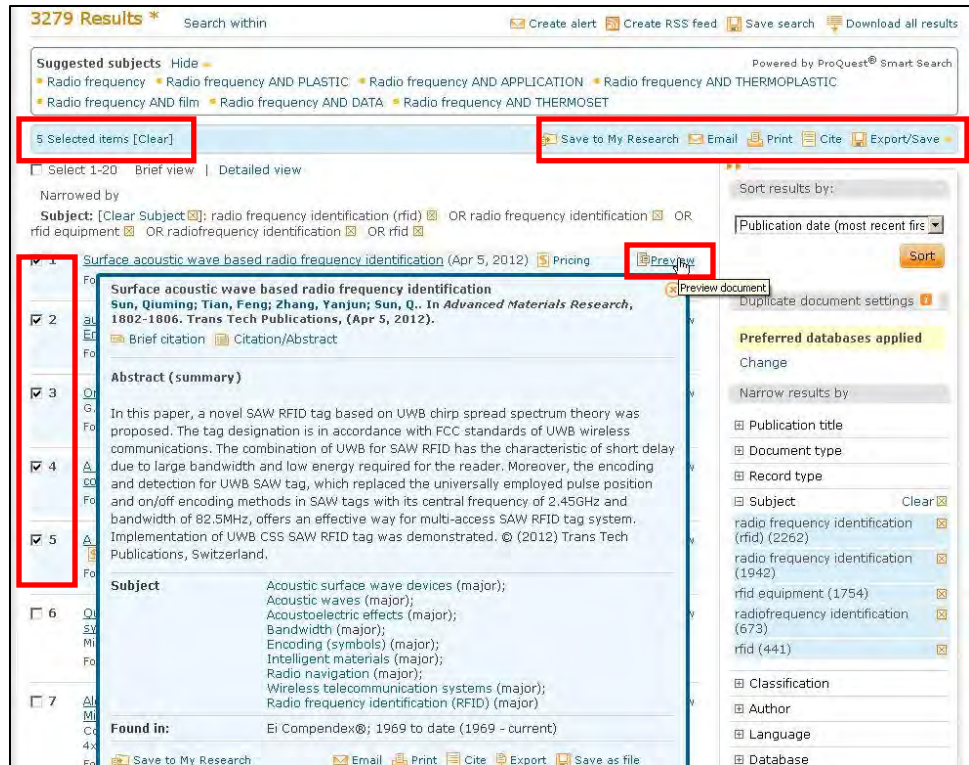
3279 Results * Search within

Create alert Create RSS feed Save search Download all results

Suggested subjects Hide
Powered by ProQuest® Smart Search
Radio frequency • Radio frequency AND PLASTIC • Radio frequency AND APPLICATION • Radio frequency AND THERMOPLASTIC • Radio frequency AND film • Radio frequency AND DATA • Radio frequency AND THERMOSET

5 Selected items [Clear]

Save to My Research Email Print Cite Export/Save

Select 1-20 Brief view | Detailed view

Narrowed by
Subject: [Clear Subject]: radio frequency identification (rfid) OR radio frequency identification OR rfid equipment OR radiofrequency identification OR rfid

1 Surface acoustic wave based radio frequency identification (Apr 5, 2012) Pricing Preview

Preview document

Surface acoustic wave based radio frequency identification
Sun, Quiming; Tian, Feng; Zhang, Yanjun; Sun, Q.. In Advanced Materials Research, 1802-1806. Trans Tech Publications, (Apr 5, 2012).
Brief citation Citation/Abstract

Abstract (summary)

In this paper, a novel SAW RFID tag based on UWB chirp spread spectrum theory was proposed. The tag designation is in accordance with FCC standards of UWB wireless communications. The combination of UWB for SAW RFID has the characteristic of short delay due to large bandwidth and low energy required for the reader. Moreover, the encoding and detection for UWB SAW tag, which replaced the universally employed pulse position and on/off encoding methods in SAW tags with its central frequency of 2.45GHz and bandwidth of 82.5MHz, offers an effective way for multi-access SAW RFID tag system. Implementation of UWB CSS SAW RFID tag was demonstrated. © (2012) Trans Tech Publications, Switzerland.

Subject
Acoustic surface wave devices (major);
Acoustic waves (major);
Acoustoelectric effects (major);
Bandwidth (major);
Encoding (symbols) (major);
Intelligent materials (major);
Radio navigation (major);
Wireless telecommunication systems (major);
Radio frequency identification (RFID) (major)

Found in:
Ei Compendex®; 1969 to date (1969 - current)

Save to My Research Email Print Cite Export Save as file

2
3
4
5
6
7

Sort results by:
Publication date (most recent first)
Sort

Duplicate document settings

Preferred databases applied
Change

Narrow results by
Publication title
Document type
Record type
Subject Clear
radio frequency identification (rfid) (2262)
radio frequency identification (1942)
rfid equipment (1754)
radiofrequency identification (673)
rfid (441)
Classification
Author
Language
Database